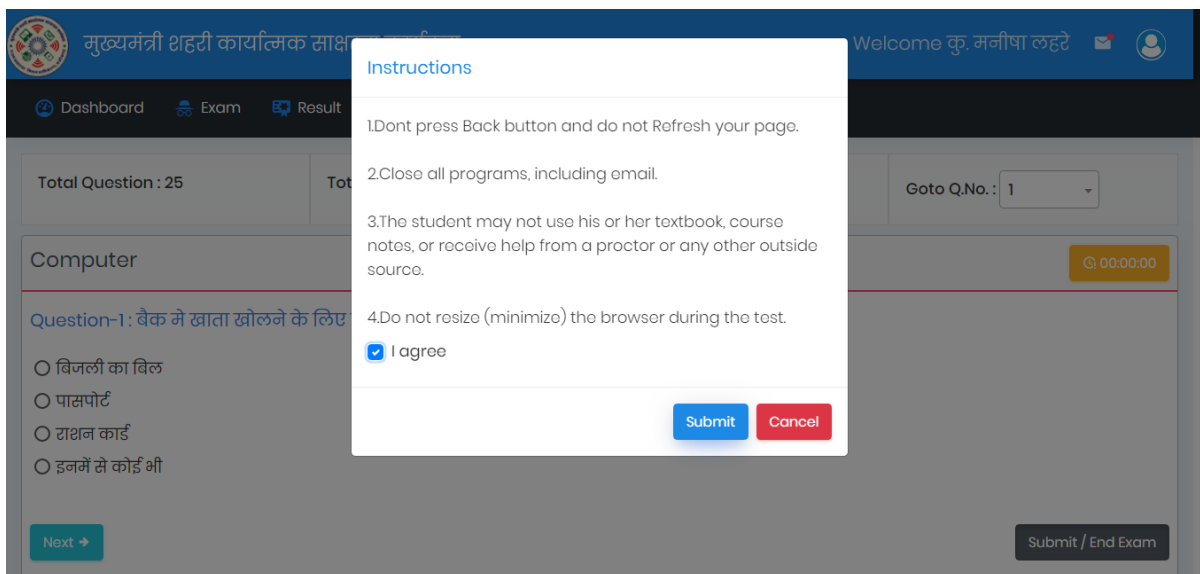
मुख्यमंत्री शहरी कार्यात्मक साक्ष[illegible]

Welcome कु. मनीषा लहरे

Dashboard
Exam
Result

Total Question : 25

Tot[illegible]

Goto Q.No. : 1

Computer

00:00:00

Question-1 : बैक मे खाता खोलने के लिए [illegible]

बिजली का बिल
पासपोर्ट
राशन कार्ड
इनमें से कोई भी

Next

Submit / End Exam

Instructions

1.Dont press Back button and do not Refresh your page.

2.Close all programs, including email.

3.The student may not use his or her textbook, course notes, or receive help from a proctor or any other outside source.

4.Do not resize (minimize) the browser during the test.

I agree

Submit
Cancel